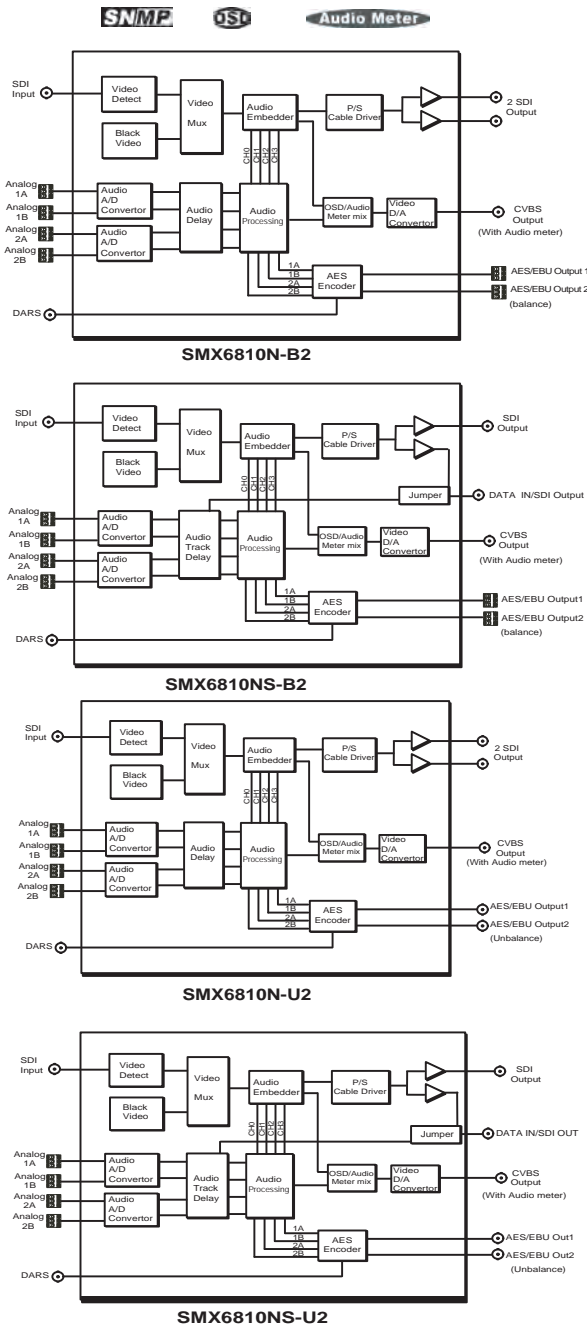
SNMP OSD Audio Meter

SDI Input
Video Detect
Black Video
Video Mux
Audio Embedder
P/S Cable Driver
2 SDI Output
CH0 CH1 CH2 CH3
Analog 1A
Analog 1B
Analog 2A
Analog 2B
Audio A/D Convertor
Audio A/D Convertor
Audio Delay
Audio Processing
OSD/Audio Meter mix
Video D/A Convertor
CVBS Output (With Audio meter)
1A 1B 2A 2B
AES Encoder
AES/EBU Output 1
AES/EBU Output 2 (balance)
DARS

SMX6810N-B2

SDI Input
Video Detect
Black Video
Video Mux
Audio Embedder
P/S Cable Driver
SDI Output
CH0 CH1 CH2 CH3
Jumper
DATA IN/SDI Output
Analog 1A
Analog 1B
Analog 2A
Analog 2B
Audio A/D Convertor
Audio A/D Convertor
Audio Track Delay
Audio Processing
OSD/Audio Meter mix
Video D/A Convertor
CVBS Output (With Audio meter)
1A 1B 2A 2B
AES Encoder
AES/EBU Output1
AES/EBU Output2 (balance)
DARS

SMX6810NS-B2

SDI Input
Video Detect
Black Video
Video Mux
Audio Embedder
P/S Cable Driver
2 SDI Output
CH0 CH1 CH2 CH3
Analog 1A
Analog 1B
Analog 2A
Analog 2B
Audio A/D Convertor
Audio A/D Convertor
Audio Delay
Audio Processing
OSD/Audio Meter mix
Video D/A Convertor
CVBS Output (With Audio meter)
1A 1B 2A 2B
AES Encoder
AES/EBU Output1
AES/EBU Output2 (Unbalance)
DARS

SMX6810N-U2

SDI Input
Video Detect
Black Video
Video Mux
Audio Embedder
P/S Cable Driver
SDI Output
CH0 CH1 CH2 CH3
Jumper
DATA IN/SDI OUT
Analog 1A
Analog 1B
Analog 2A
Analog 2B
Audio A/D Convertor
Audio A/D Convertor
Audio Track Delay
Audio Processing
OSD/Audio Meter mix
Video D/A Convertor
CVBS Output (With Audio meter)
1A 1B 2A 2B
AES Encoder
AES/EBU Out1
AES/EBU Out2 (Unbalance)
DARS

SMX6810NS-U2